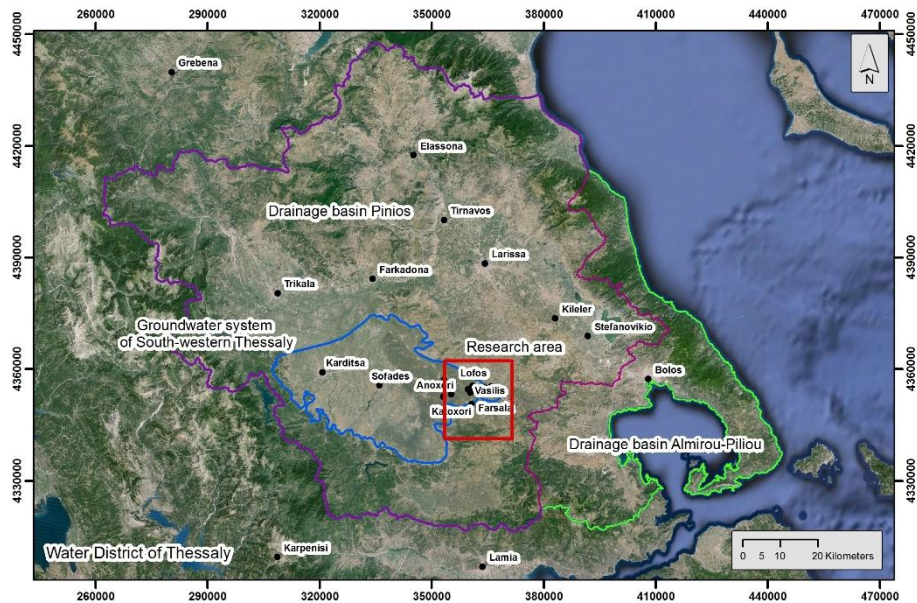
260000 290000 320000 350000 380000 410000 440000 470000

4450000
4420000
4390000
4360000
4330000

N

Grebena
Elassona
Drainage basin Pinios
Tirnavos
Larissa
Farkadona
Trikala
Kileler
Stefanovikio
Groundwater system of South-western Thessaly
Research area
Karditsa
Sofades
Anoxori
Lofos
Vasilis
Bolos
Kalloxori
Farsala
Drainage basin Almirou-Piliou
Water District of Thessaly
Karpenisi
Lamia
0 5 10 20 Kilometers

260000 290000 320000 350000 380000 410000 440000 470000

4450000
4420000
4390000
4360000
4330000